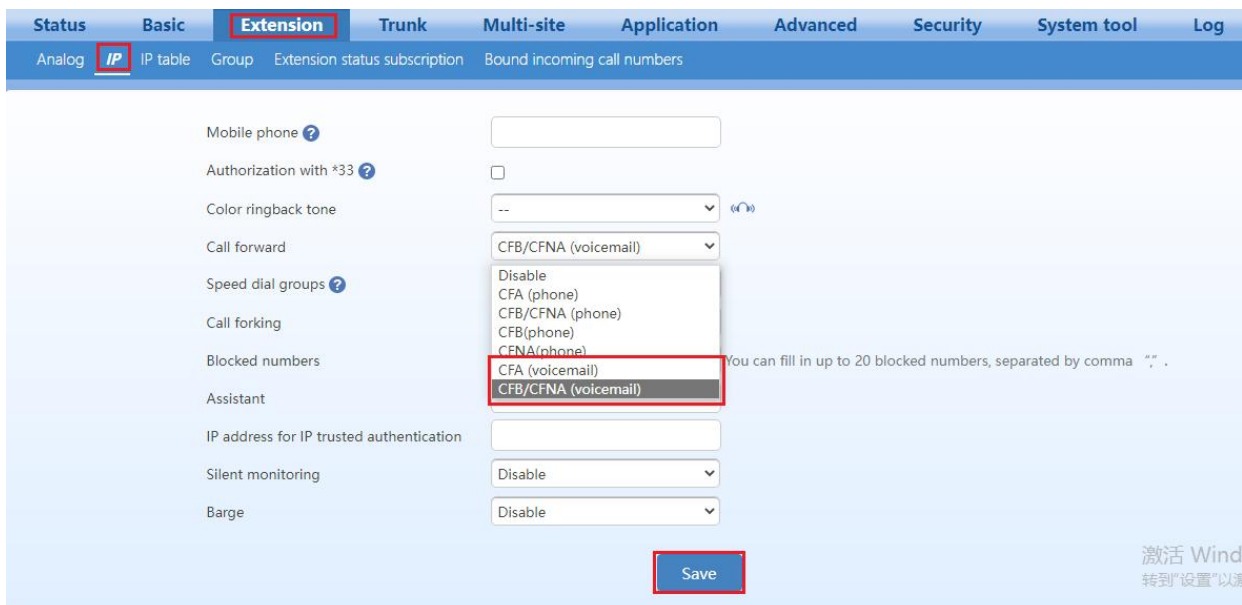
Status Basic Extension Trunk Multi-site Application Advanced Security System tool Log

Analog IP IP table Group Extension status subscription Bound incoming call numbers

Mobile phone

Authorization with *33

Color ringback tone --

Call forward CFB/CFNA (voicemail)

Speed dial groups

Call forking

Blocked numbers

Assistant

IP address for IP trusted authentication

Silent monitoring Disable

Barge Disable

Disable
CFA (phone)
CFB/CFNA (phone)
CFB(phone)
CFNA(phone)
CFA (voicemail)
CFB/CFNA (voicemail)

You can fill in up to 20 blocked numbers, separated by comma ",".

Save

激活 Wind
转到"设置"以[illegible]